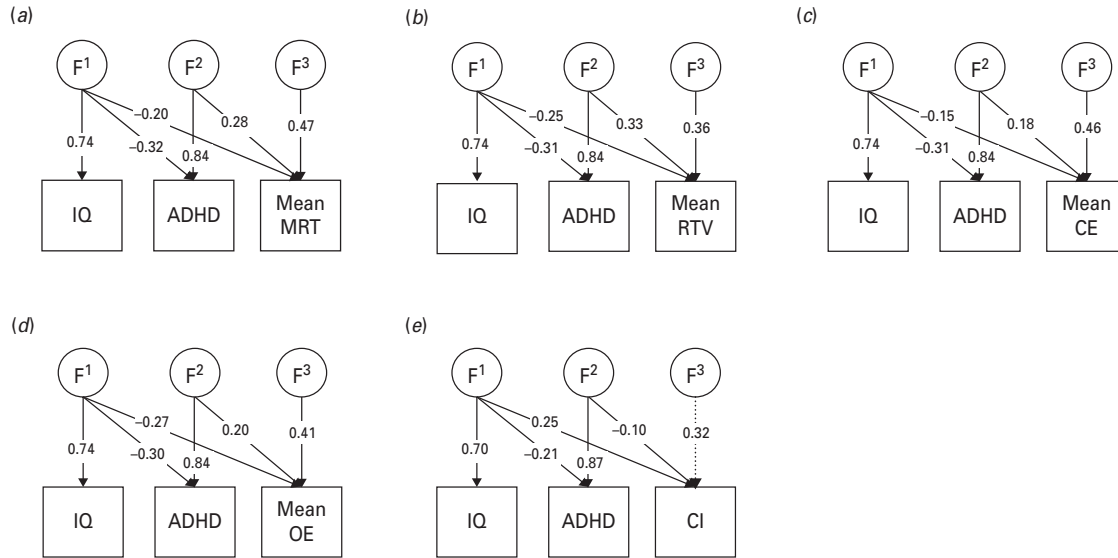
(a)

$F^1$ $F^2$ $F^3$

–0.20 0.28 0.74 –0.32 0.84 0.47

IQ ADHD Mean MRT

(b)

$F^1$ $F^2$ $F^3$

–0.25 0.33 0.74 –0.31 0.84 0.36

IQ ADHD Mean RTV

(c)

$F^1$ $F^2$ $F^3$

–0.15 0.18 0.74 –0.31 0.84 0.46

IQ ADHD Mean CE

(d)

$F^1$ $F^2$ $F^3$

–0.27 0.20 0.74 –0.30 0.84 0.41

IQ ADHD Mean OE

(e)

$F^1$ $F^2$ $F^3$

0.25 –0.10 0.70 –0.21 0.87 0.32

IQ ADHD CI